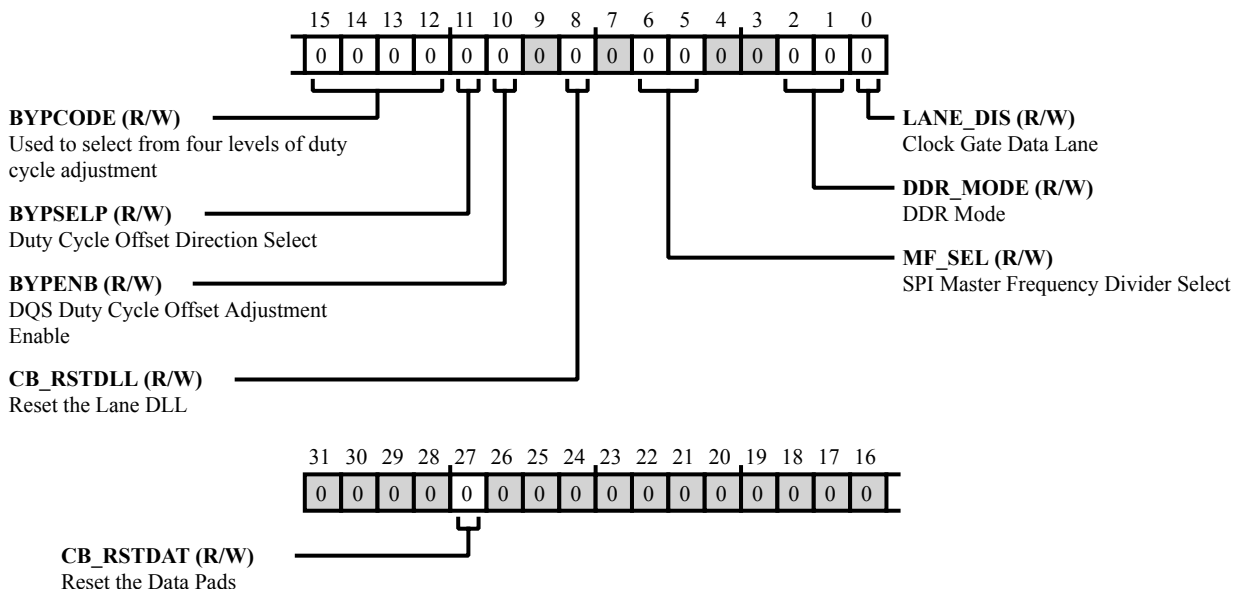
| 15 | 14 | 13 | 12 | 11 | 10 | 9 | 8 | 7 | 6 | 5 | 4 | 3 | 2 | 1 | 0 |
|---|---|---|---|---|---|---|---|---|---|---|---|---|---|---|---|
| 0 | 0 | 0 | 0 | 0 | 0 | 0 | 0 | 0 | 0 | 0 | 0 | 0 | 0 | 0 | 0 |

**BYPCODE (R/W)**
Used to select from four levels of duty cycle adjustment

**BYPSELP (R/W)**
Duty Cycle Offset Direction Select

**BYPENB (R/W)**
DQS Duty Cycle Offset Adjustment Enable

**CB_RSTDLL (R/W)**
Reset the Lane DLL

**LANE_DIS (R/W)**
Clock Gate Data Lane

**DDR_MODE (R/W)**
DDR Mode

**MF_SEL (R/W)**
SPI Master Frequency Divider Select

| 31 | 30 | 29 | 28 | 27 | 26 | 25 | 24 | 23 | 22 | 21 | 20 | 19 | 18 | 17 | 16 |
|---|---|---|---|---|---|---|---|---|---|---|---|---|---|---|---|
| 0 | 0 | 0 | 0 | 0 | 0 | 0 | 0 | 0 | 0 | 0 | 0 | 0 | 0 | 0 | 0 |

**CB_RSTDAT (R/W)**
Reset the Data Pads